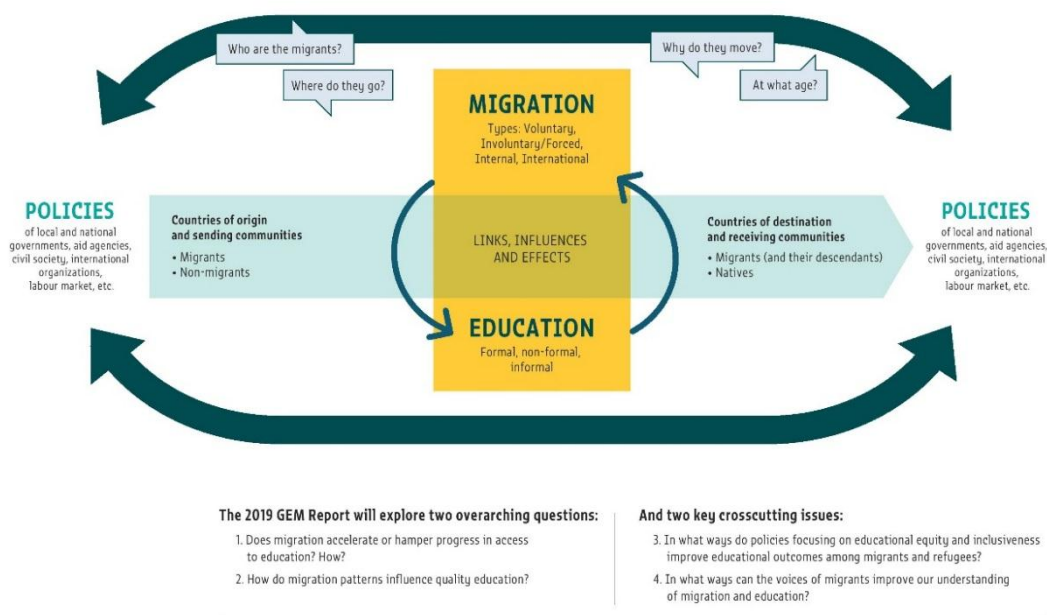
Who are the migrants?

Where do they go?

Why do they move?

At what age?

MIGRATION
Types: Voluntary, Involuntary/Forced, Internal, International

POLICIES
of local and national governments, aid agencies, civil society, international organizations, labour market, etc.

Countries of origin and sending communities
• Migrants
• Non-migrants

LINKS, INFLUENCES AND EFFECTS

Countries of destination and receiving communities
• Migrants (and their descendants)
• Natives

POLICIES
of local and national governments, aid agencies, civil society, international organizations, labour market, etc.

EDUCATION
Formal, non-formal, informal

The 2019 GEM Report will explore two overarching questions:
1. Does migration accelerate or hamper progress in access to education? How?
2. How do migration patterns influence quality education?

And two key crosscutting issues:
3. In what ways do policies focusing on educational equity and inclusiveness improve educational outcomes among migrants and refugees?
4. In what ways can the voices of migrants improve our understanding of migration and education?